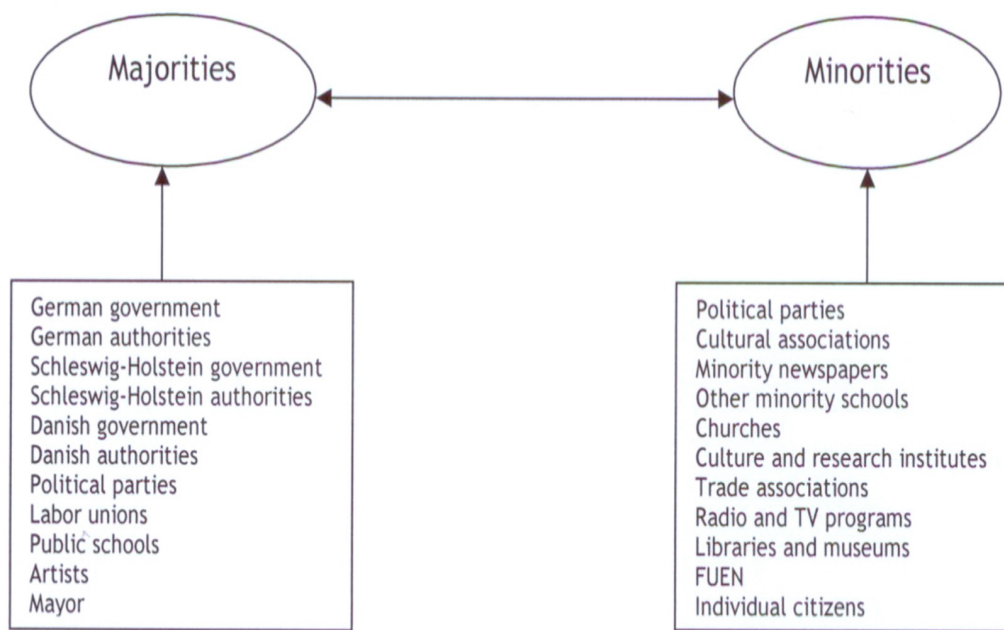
Majorities

Minorities

German government
German authorities
Schleswig-Holstein government
Schleswig-Holstein authorities
Danish government
Danish authorities
Political parties
Labor unions
Public schools
Artists
Mayor

Political parties
Cultural associations
Minority newspapers
Other minority schools
Churches
Culture and research institutes
Trade associations
Radio and TV programs
Libraries and museums
FUEN
Individual citizens